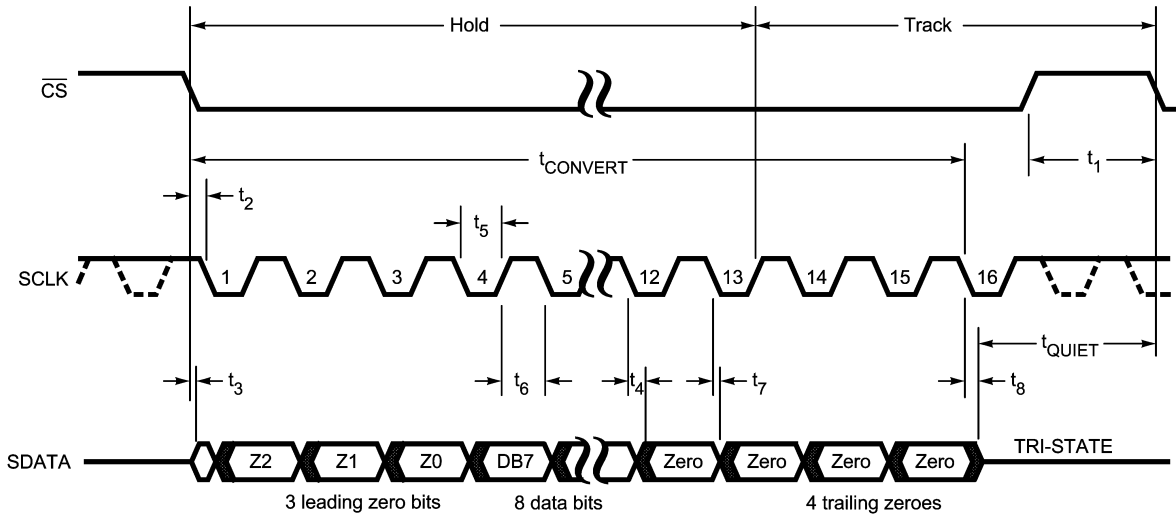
Hold

Track

$\overline{CS}$

$t_{CONVERT}$

$t_1$

$t_2$

$t_5$

SCLK

1 2 3 4 5 12 13 14 15 16

$t_{QUIET}$

$t_3$

$t_6$

$t_4$

$t_7$

$t_8$

SDATA

Z2 Z1 Z0 DB7 Zero Zero Zero Zero

TRI-STATE

3 leading zero bits

8 data bits

4 trailing zeroes